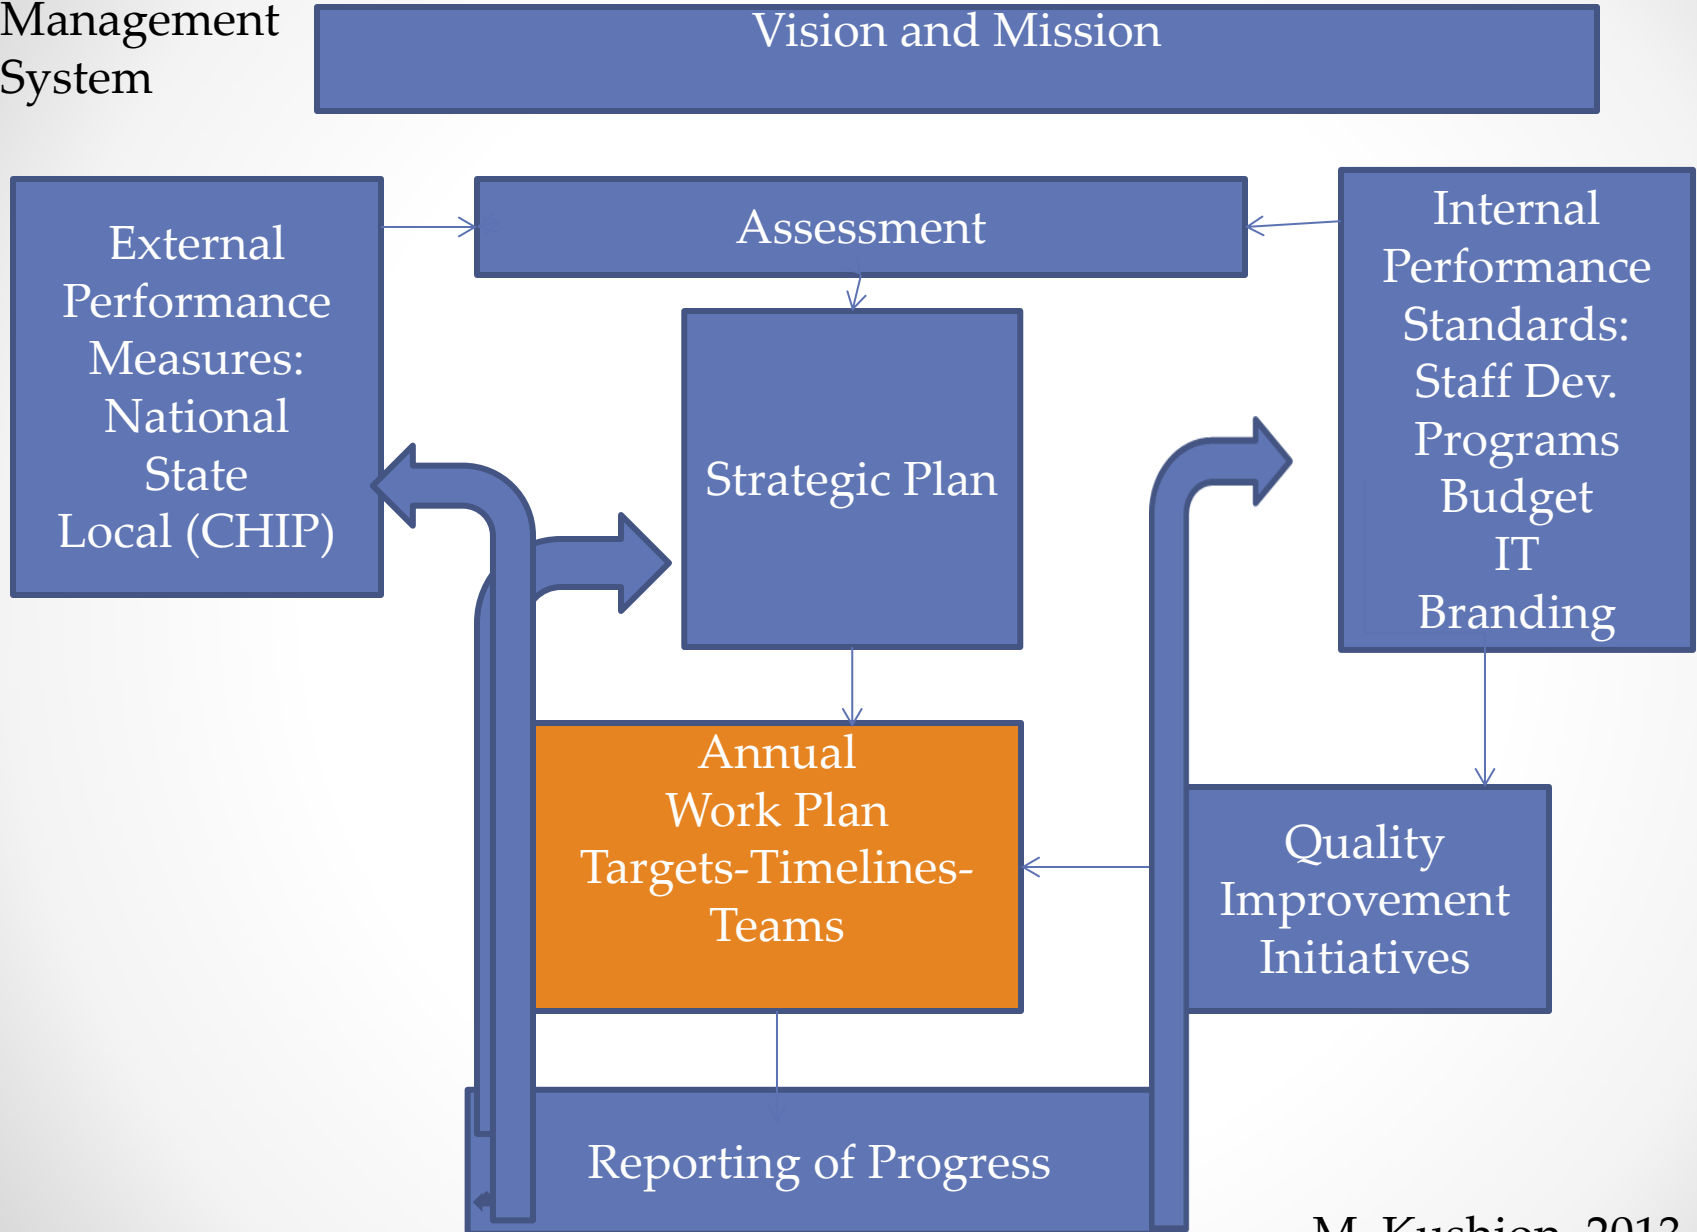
Management System

Vision and Mission

External Performance Measures: National State Local (CHIP)

Assessment

Internal Performance Standards: Staff Dev. Programs Budget IT Branding

Strategic Plan

Annual Work Plan Targets-Timelines-Teams

Quality Improvement Initiatives

Reporting of Progress

M. Kushion, 2012